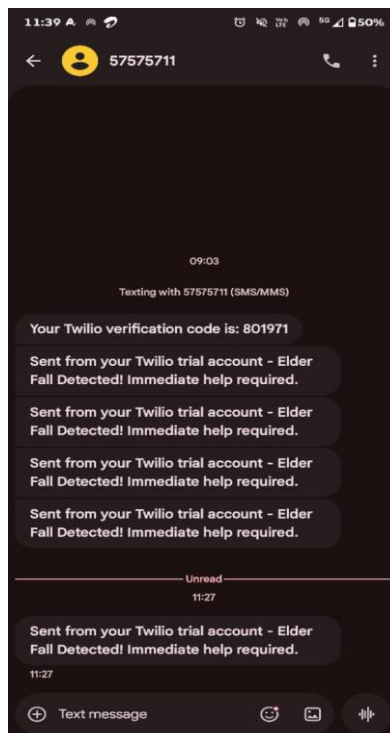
11:39 A 50%

57575711

09:03

Texting with 57575711 (SMS/MMS)

Your Twilio verification code is: 801971

Sent from your Twilio trial account - Elder Fall Detected! Immediate help required.

Sent from your Twilio trial account - Elder Fall Detected! Immediate help required.

Sent from your Twilio trial account - Elder Fall Detected! Immediate help required.

Sent from your Twilio trial account - Elder Fall Detected! Immediate help required.

Unread

11:27

Sent from your Twilio trial account - Elder Fall Detected! Immediate help required.

11:27

Text message